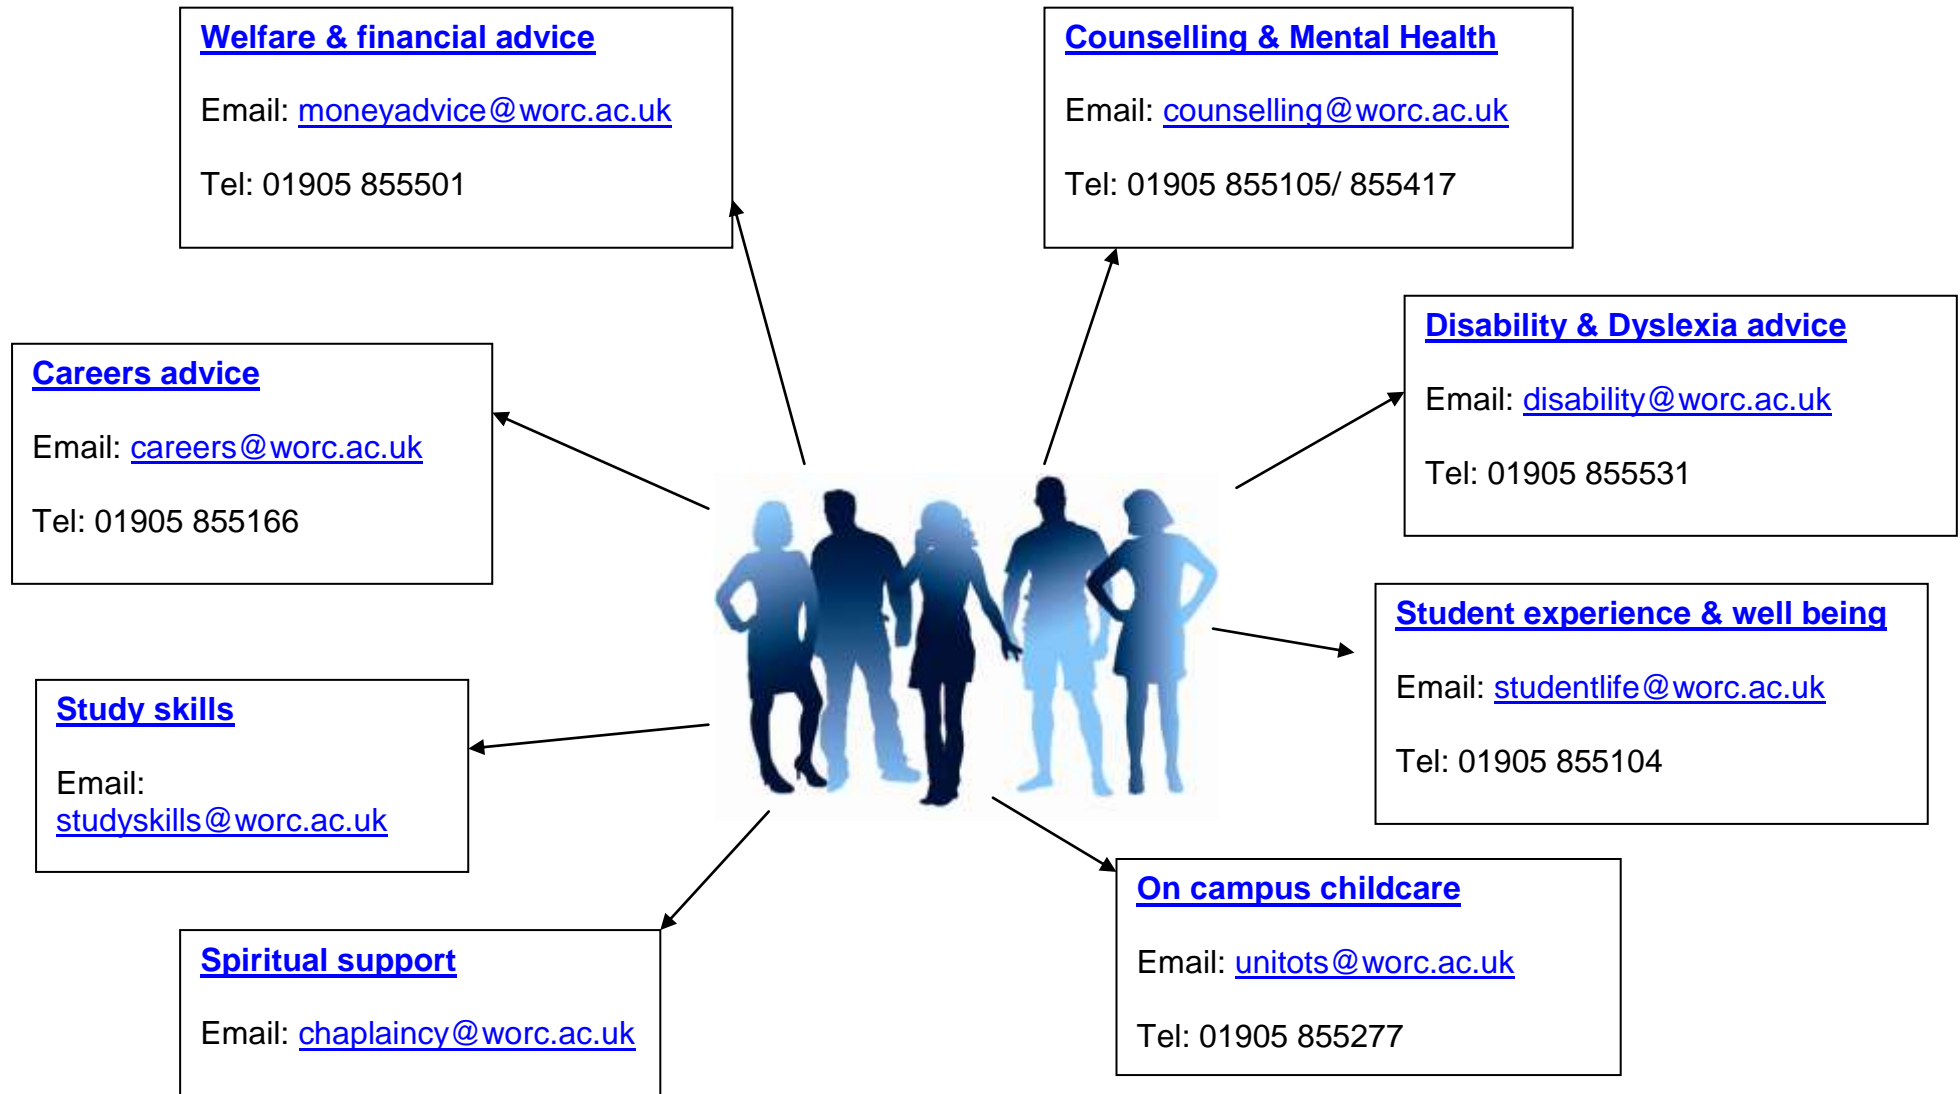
Welfare & financial advice

Email: moneyadvice@worc.ac.uk

Tel: 01905 855501

Counselling & Mental Health

Email: counselling@worc.ac.uk

Tel: 01905 855105/ 855417

Careers advice

Email: careers@worc.ac.uk

Tel: 01905 855166

Disability & Dyslexia advice

Email: disability@worc.ac.uk

Tel: 01905 855531

Student experience & well being

Email: studentlife@worc.ac.uk

Tel: 01905 855104

Study skills

Email: studyskills@worc.ac.uk

On campus childcare

Email: unitots@worc.ac.uk

Tel: 01905 855277

Spiritual support

Email: chaplaincy@worc.ac.uk